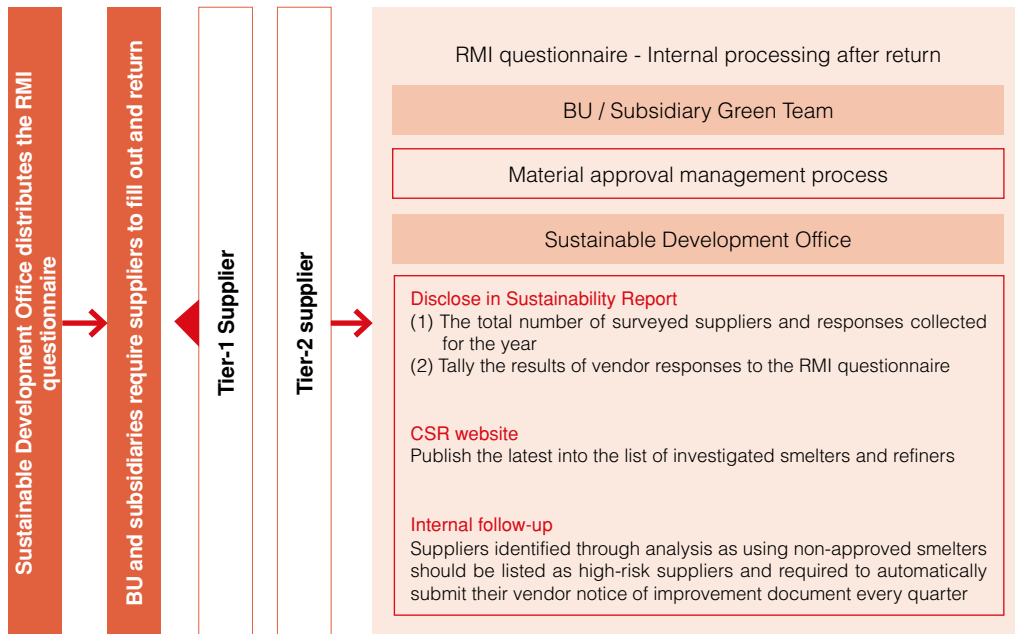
Sustainable Development Office distributes the RMI questionnaire

BU and subsidiaries require suppliers to fill out and return

Tier-1 Supplier

Tier-2 supplier

RMI questionnaire - Internal processing after return

BU / Subsidiary Green Team

Material approval management process

Sustainable Development Office

Disclose in Sustainability Report
(1) The total number of surveyed suppliers and responses collected for the year
(2) Tally the results of vendor responses to the RMI questionnaire

CSR website
Publish the latest into the list of investigated smelters and refiners

Internal follow-up
Suppliers identified through analysis as using non-approved smelters should be listed as high-risk suppliers and required to automatically submit their vendor notice of improvement document every quarter